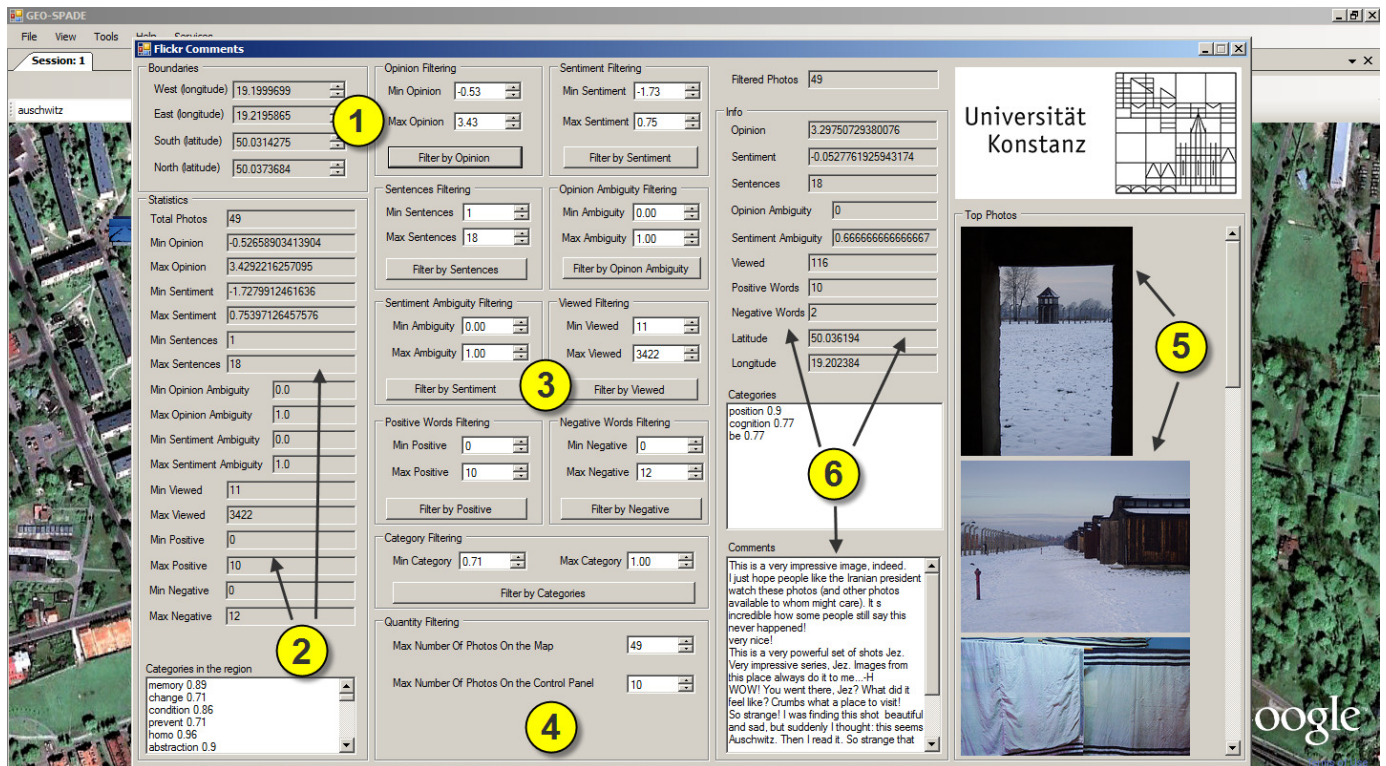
GEO-SPADE

File View Tools Help Services

Session: 1

auschwitz

Flickr Comments

Boundaries
West (longitude) 19.1999699
East (longitude) 19.2195865
South (latitude) 50.0314275
North (latitude) 50.0373684

1

Statistics
Total Photos 49
Min Opinion -0.52658903413904
Max Opinion 3.4292216257095
Min Sentiment -1.7279912461636
Max Sentiment 0.75397126457576
Min Sentences 1
Max Sentences 18
Min Opinion Ambiguity 0.0
Max Opinion Ambiguity 1.0
Min Sentiment Ambiguity 0.0
Max Sentiment Ambiguity 1.0
Min Viewed 11
Max Viewed 3422
Min Positive 0
Max Positive 10
Min Negative 0
Max Negative 12

2

Categories in the region
memory 0.89
change 0.71
condition 0.86
prevent 0.71
homo 0.96
abstraction 0.9

Opinion Filtering
Min Opinion -0.53
Max Opinion 3.43
Filter by Opinion

Sentiment Filtering
Min Sentiment -1.73
Max Sentiment 0.75
Filter by Sentiment

Sentences Filtering
Min Sentences 1
Max Sentences 18
Filter by Sentences

Opinion Ambiguity Filtering
Min Ambiguity 0.00
Max Ambiguity 1.00
Filter by Opinon Ambiguity

Sentiment Ambiguity Filtering
Min Ambiguity 0.00
Max Ambiguity 1.00
Filter by Sentiment

Viewed Filtering
Min Viewed 11
Max Viewed 3422
Filter by Viewed

3

Positive Words Filtering
Min Positive 0
Max Positive 10
Filter by Positive

Negative Words Filtering
Min Negative 0
Max Negative 12
Filter by Negative

Category Filtering
Min Category 0.71
Max Category 1.00
Filter by Categories

Quantity Filtering
Max Number Of Photos On the Map 49
Max Number Of Photos On the Control Panel 10

4

Filtered Photos 49

Info
Opinion 3.29750729380076
Sentiment -0.0527761925943174
Sentences 18
Opinion Ambiguity 0
Sentiment Ambiguity 0.666666666666667
Viewed 116
Positive Words 10
Negative Words 2
Latitude 50.036194
Longitude 19.202384

Categories
position 0.9
cognition 0.77
be 0.77

6

Comments
This is a very impressive image, indeed. I just hope people like the Iranian president watch these photos (and other photos available to whom might care). It s incredible how some people still say this never happened!
very nice!
This is a very powerful set of shots Jez. Very impressive series, Jez. Images from this place always do it to me...-H
WOW! You went there, Jez? What did it feel like? Crumbs what a place to visit!
So strange! I was finding this shot beautiful and sad, but suddenly I thought: this seems Auschwitz. Then I read it. So strange that

Universität Konstanz

Top Photos

5

oogle